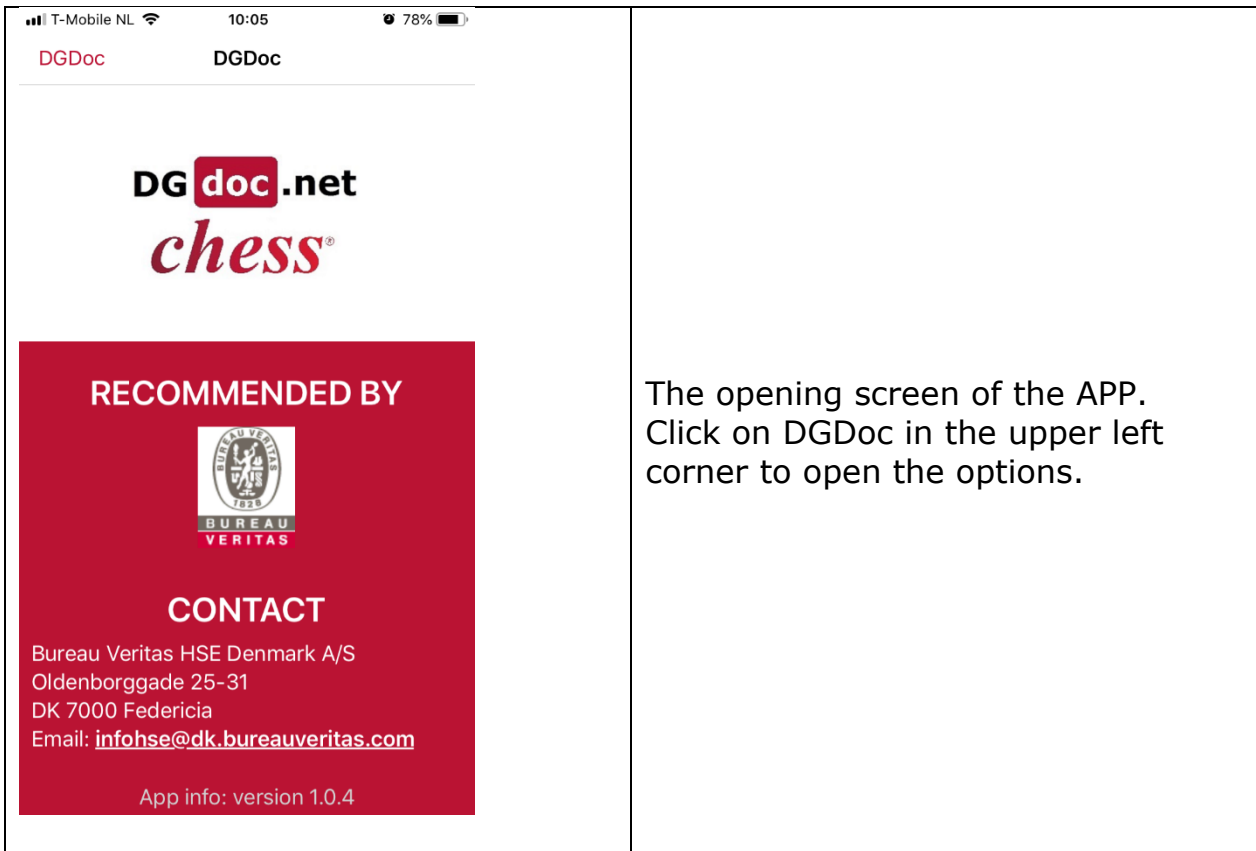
| T-Mobile NL 10:05 78% DGDoc DGDoc DG doc .net chess® RECOMMENDED BY BUREAU VERITAS 1828 BUREAU VERITAS CONTACT Bureau Veritas HSE Denmark A/S Oldenborggade 25-31 DK 7000 Federicia Email: infohse@dk.bureauveritas.com App info: version 1.0.4 | The opening screen of the APP. Click on DGDoc in the upper left corner to open the options. |
|---|---|